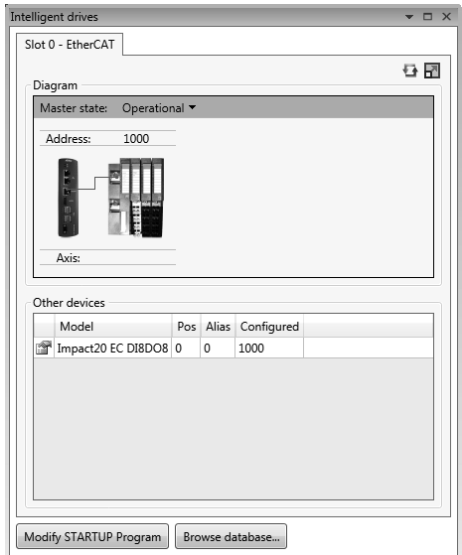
Intelligent drives

Slot 0 - EtherCAT

Diagram

Master state: Operational

Address: 1000

Axis:

Other devices

| Model | Pos | Alias | Configured |
|---|---|---|---|
| Impact20 EC DI8DO8 | 0 | 0 | 1000 |

Modify STARTUP Program

Browse database...